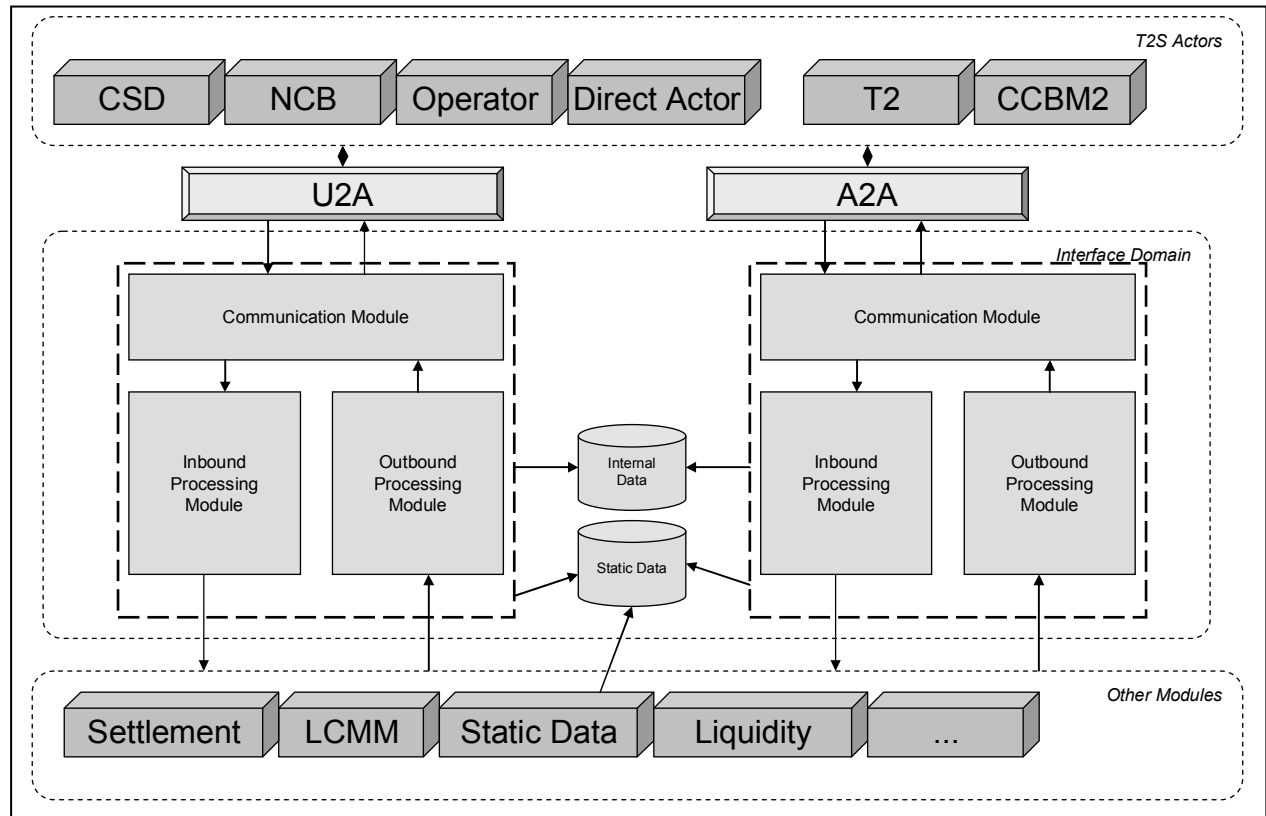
T2S Actors

CSD

NCB

Operator

Direct Actor

T2

CCBM2

U2A

A2A

Interface Domain

Communication Module

Inbound Processing Module

Outbound Processing Module

Internal Data

Static Data

Communication Module

Inbound Processing Module

Outbound Processing Module

Other Modules

Settlement

LCMM

Static Data

Liquidity

...